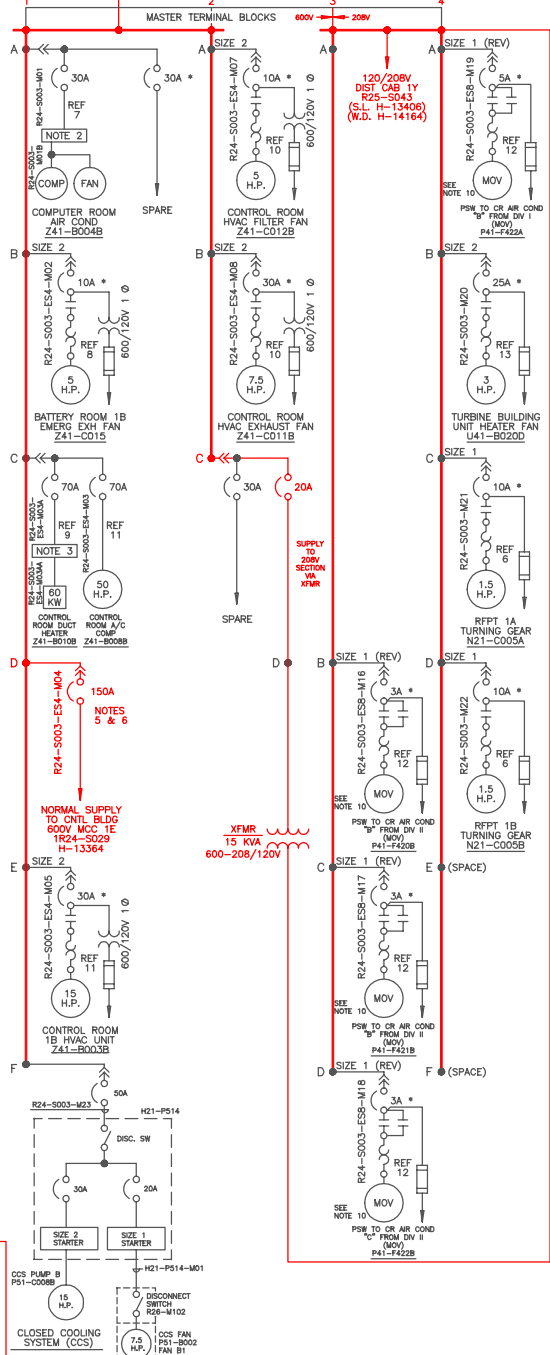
1 2 3 4
MASTER TERMINAL BLOCKS
600V 208V

A
30A
R24-S003-M01
REF 7
NOTE 2
R24-S003-M01B
COMP
FAN
COMPUTER ROOM AIR COND
Z41-B004B

A
30A *
SPARE

A SIZE 2
10A *
R24-S003-ES4-M07
1 Ø
600/120V
REF 10
5 H.P.
CONTROL ROOM HVAC FILTER FAN
Z41-C012B

120/208V DIST CAB 1Y
R25-S043
(S.L. H-13406)
(W.D. H-14164)

A SIZE 1 (REV)
5A *
R24-S003-ES8-M19
REF 12
MOV
SEE NOTE 10
PSW TO CR AIR COND "B" FROM DIV I (MOV)
P41-F422A

B SIZE 2
10A *
R24-S003-ES4-M02
1 Ø
600/120V
REF 8
5 H.P.
BATTERY ROOM 1B EMERG EXH FAN
Z41-C015

B SIZE 2
30A *
R24-S003-ES4-M08
1 Ø
600/120V
REF 10
7.5 H.P.
CONTROL ROOM HVAC EXHAUST FAN
Z41-C011B

B SIZE 2
25A *
R24-S003-M20
REF 13
3 H.P.
TURBINE BUILDING UNIT HEATER FAN
U41-B020D

C
70A
70A
R24-S003-M03A
REF 9
R24-S003-ES4-M03
REF 11
NOTE 3
R24-S003-ES4-M03A
60 KW
50 H.P.
CONTROL ROOM DUCT HEATER
Z41-B010B
CONTROL ROOM A/C COMP
Z41-B008B

C
30A
20A
SPARE
SUPPLY TO 208V SECTION VIA XFMR

C SIZE 1
10A *
R24-S003-M21
REF 6
1.5 H.P.
RFPT 1A TURNING GEAR
N21-C005A

D
150A
R24-S003-ES4-M04
NOTES 5 & 6
NORMAL SUPPLY TO CNTL BLDG 600V MCC 1E
1R24-S029
H-13364

D

B SIZE 1 (REV)
3A *
R24-S003-ES8-M16
REF 12
MOV
SEE NOTE 10
PSW TO CR AIR COND "B" FROM DIV II (MOV)
P41-F420B

D SIZE 1
10A *
R24-S003-M22
REF 6
1.5 H.P.
RFPT 1B TURNING GEAR
N21-C005B

XFMR
15 KVA
600-208/120V

E SIZE 2
30A *
R24-S003-ES4-M05
1 Ø
600/120V
REF 11
15 H.P.
CONTROL ROOM 1B HVAC UNIT
Z41-B003B

C SIZE 1 (REV)
3A *
R24-S003-ES8-M17
REF 12
MOV
SEE NOTE 10
PSW TO CR AIR COND "B" FROM DIV II (MOV)
P41-F421B

E (SPACE)

F
50A
R24-S003-M23
H21-P514
DISC. SW
30A
20A
SIZE 2 STARTER
SIZE 1 STARTER
H21-P514-M01
CCS PUMP B
P51-C008B
15 H.P.
DISCONNECT SWITCH
R26-M102
CCS FAN
P51-B002
FAN B1
7.5 H.P.
CLOSED COOLING SYSTEM (CCS)

D SIZE 1 (REV)
3A *
R24-S003-ES8-M18
REF 12
MOV
SEE NOTE 10
PSW TO CR AIR COND "C" FROM DIV II (MOV)
P41-F422B

F (SPACE)